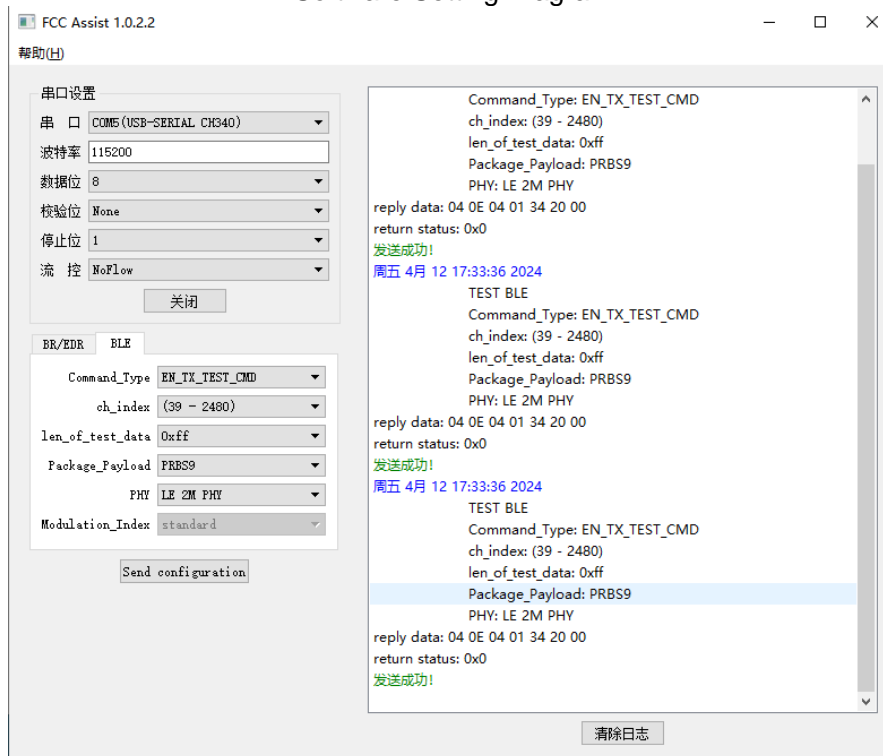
FCC Assist 1.0.2.2

帮助(H)

串口设置

串 口 COM5(USB-SERIAL CH340)

波特率 115200

数据位 8

校验位 None

停止位 1

流 控 NoFlow

关闭

BR/EDR BLE

Command_Type EN_TX_TEST_CMD

ch_index (39 - 2480)

len_of_test_data 0xff

Package_Payload PRBS9

PHY LE 2M PHY

Modulation_Index standard

Send configuration

Command_Type: EN_TX_TEST_CMD
ch_index: (39 - 2480)
len_of_test_data: 0xff
Package_Payload: PRBS9
PHY: LE 2M PHY
reply data: 04 0E 04 01 34 20 00
return status: 0x0
发送成功!
周五 4月 12 17:33:36 2024
TEST BLE
Command_Type: EN_TX_TEST_CMD
ch_index: (39 - 2480)
len_of_test_data: 0xff
Package_Payload: PRBS9
PHY: LE 2M PHY
reply data: 04 0E 04 01 34 20 00
return status: 0x0
发送成功!
周五 4月 12 17:33:36 2024
TEST BLE
Command_Type: EN_TX_TEST_CMD
ch_index: (39 - 2480)
len_of_test_data: 0xff
Package_Payload: PRBS9
PHY: LE 2M PHY
reply data: 04 0E 04 01 34 20 00
return status: 0x0
发送成功!

清除日志